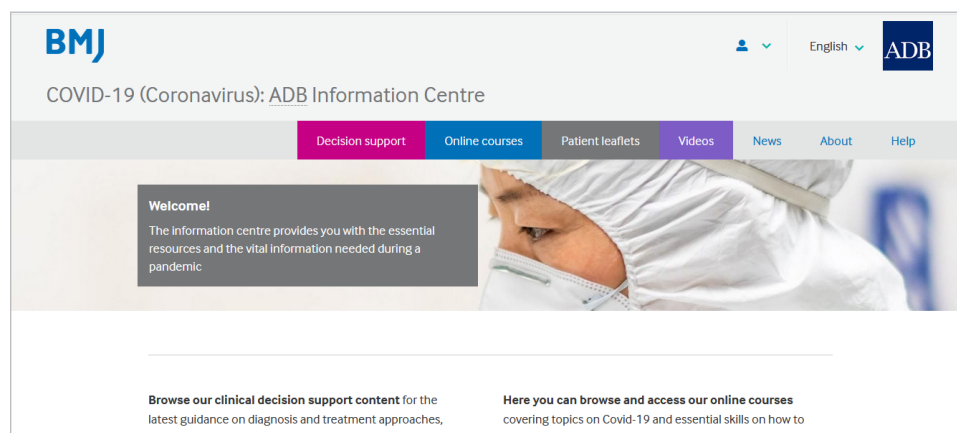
BMJ

English

ADB

COVID-19 (Coronavirus): ADB Information Centre

Decision support Online courses Patient leaflets Videos News About Help

Welcome!

The information centre provides you with the essential resources and the vital information needed during a pandemic

Browse our clinical decision support content for the latest guidance on diagnosis and treatment approaches,

Here you can browse and access our online courses covering topics on Covid-19 and essential skills on how to